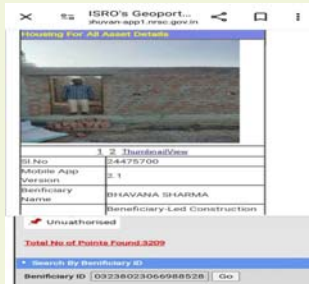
ISRO's Geoport...
bhuvan-app1.nrsc.gov.in

Housing For All Asset Details

1 2 ThumbnailView

| Sl.No | 24475700 |
|---|---|
| Mobile App Version | 2.1 |
| Beneficiary Name | BHAVANA SHARMA |
| | Beneficiary-Led Construction |

Unauthorised

Total No of Points Found:3209

Search By Beneficiary ID

Benificiary ID 0323802306698528 Go